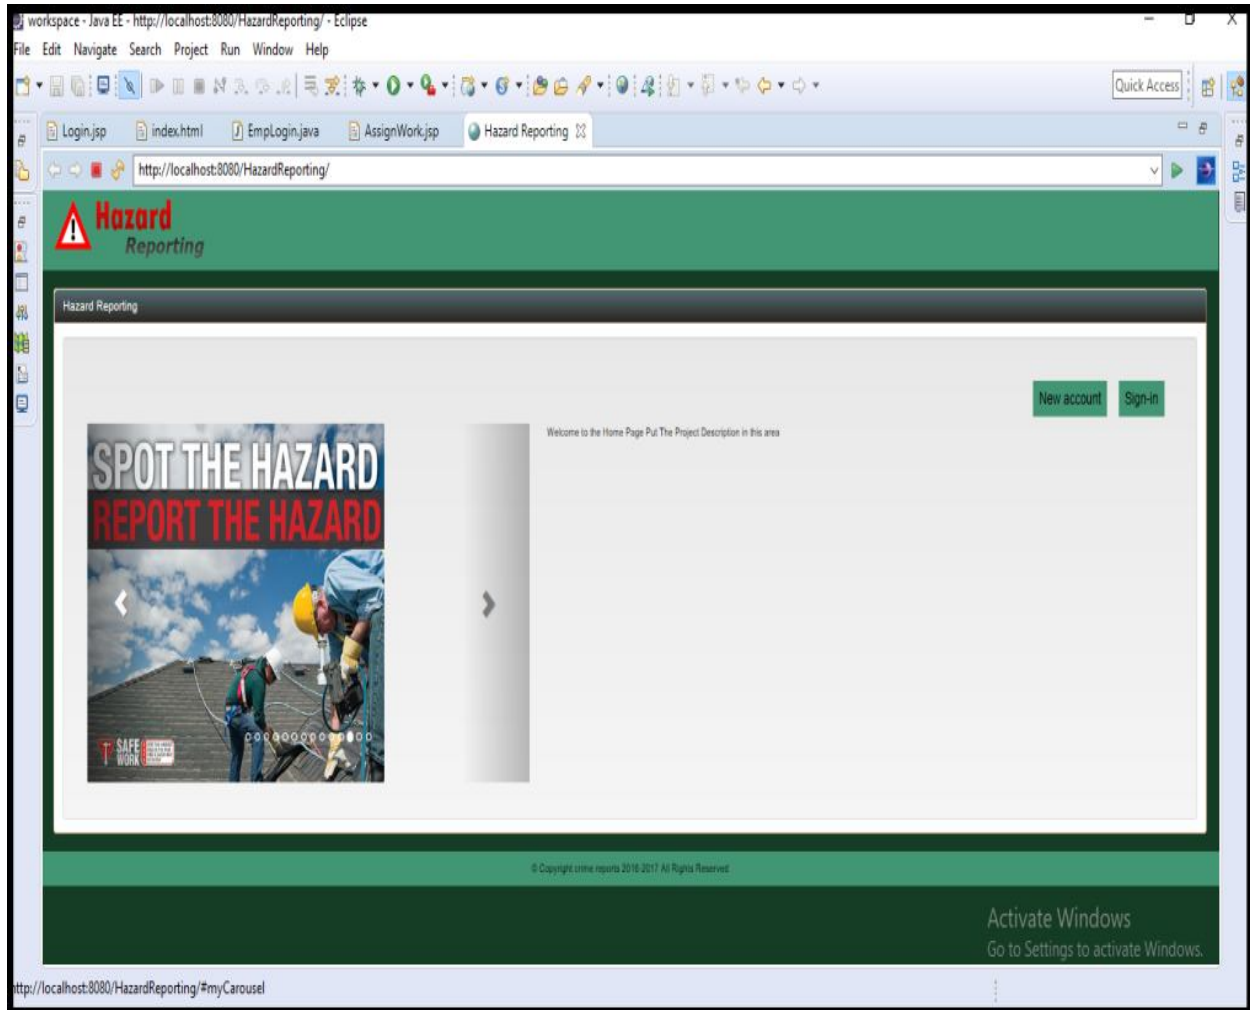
workspace - Java EE - http://localhost:8080/HazardReporting/ - Eclipse

File Edit Navigate Search Project Run Window Help

Quick Access

Login.jsp index.html EmpLogin.java AssignWork.jsp Hazard Reporting

http://localhost:8080/HazardReporting/

Hazard Reporting

Hazard Reporting

New account Sign-in

SPOT THE HAZARD
REPORT THE HAZARD

SAFE WORK

Welcome to the Home Page Put The Project Description in this area

© Copyright crime reports 2016-2017 All Rights Reserved

Activate Windows
Go to Settings to activate Windows.

http://localhost:8080/HazardReporting/#myCarousel